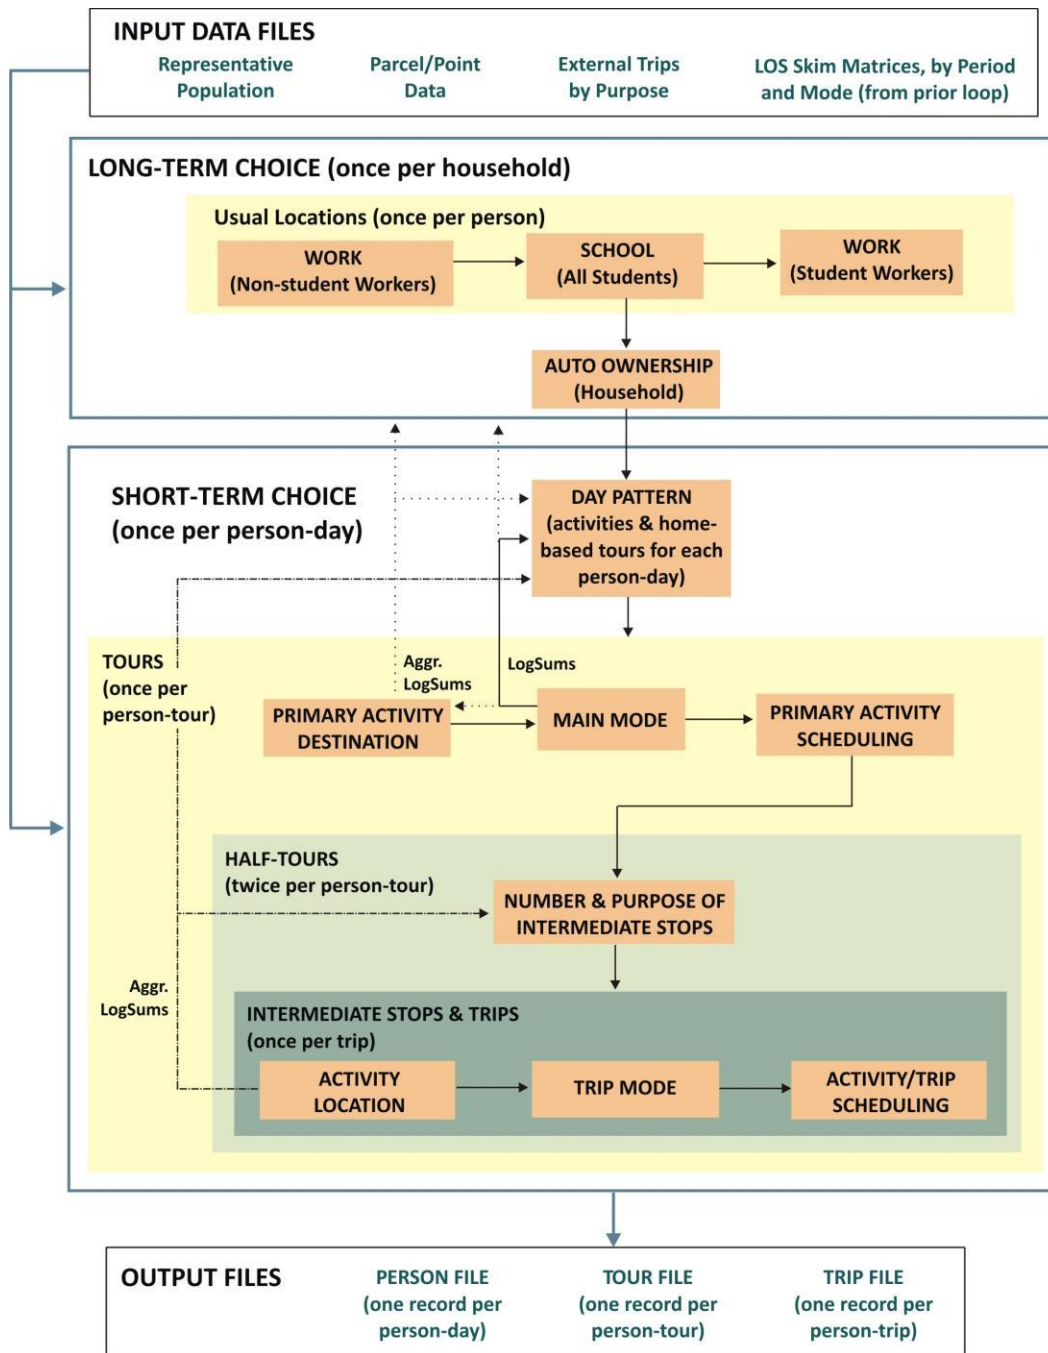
INPUT DATA FILES

Representative Population

Parcel/Point Data

External Trips by Purpose

LOS Skim Matrices, by Period and Mode (from prior loop)

LONG-TERM CHOICE (once per household)

Usual Locations (once per person)

WORK (Non-student Workers)

SCHOOL (All Students)

WORK (Student Workers)

AUTO OWNERSHIP (Household)

SHORT-TERM CHOICE (once per person-day)

DAY PATTERN (activities & home-based tours for each person-day)

TOURS (once per person-tour)

Aggr. LogSums

LogSums

PRIMARY ACTIVITY DESTINATION

MAIN MODE

PRIMARY ACTIVITY SCHEDULING

HALF-TOURS (twice per person-tour)

NUMBER & PURPOSE OF INTERMEDIATE STOPS

Aggr. LogSums

INTERMEDIATE STOPS & TRIPS (once per trip)

ACTIVITY LOCATION

TRIP MODE

ACTIVITY/TRIP SCHEDULING

OUTPUT FILES

PERSON FILE (one record per person-day)

TOUR FILE (one record per person-tour)

TRIP FILE (one record per person-trip)